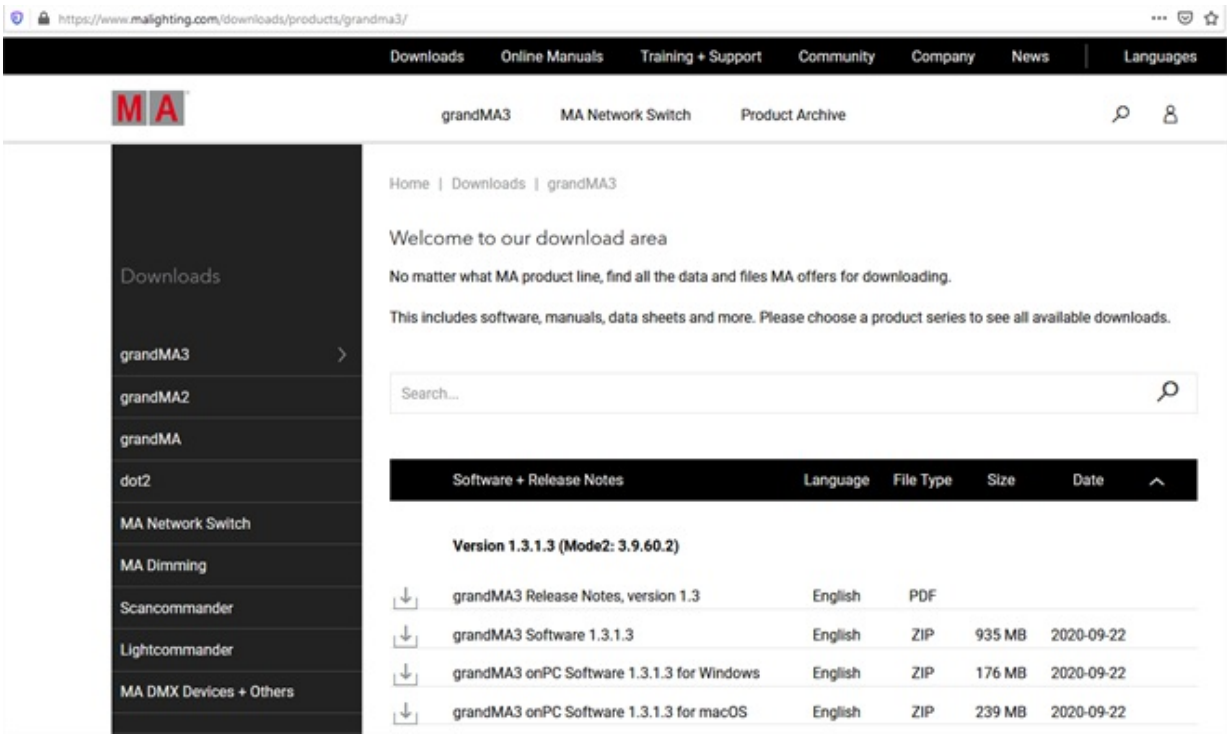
https://www.malighting.com/downloads/products/grandma3/

Downloads Online Manuals Training + Support Community Company News Languages

MA

grandMA3 MA Network Switch Product Archive

Downloads

grandMA3
grandMA2
grandMA
dot2
MA Network Switch
MA Dimming
Scancommander
Lightcommander
MA DMX Devices + Others

Home | Downloads | grandMA3

Welcome to our download area

No matter what MA product line, find all the data and files MA offers for downloading.

This includes software, manuals, data sheets and more. Please choose a product series to see all available downloads.

Search...

| Software + Release Notes | Language | File Type | Size | Date |
|---|---|---|---|---|
| Version 1.3.1.3 (Mode2: 3.9.60.2) | | | | |
| grandMA3 Release Notes, version 1.3 | English | PDF | | |
| grandMA3 Software 1.3.1.3 | English | ZIP | 935 MB | 2020-09-22 |
| grandMA3 onPC Software 1.3.1.3 for Windows | English | ZIP | 176 MB | 2020-09-22 |
| grandMA3 onPC Software 1.3.1.3 for macOS | English | ZIP | 239 MB | 2020-09-22 |